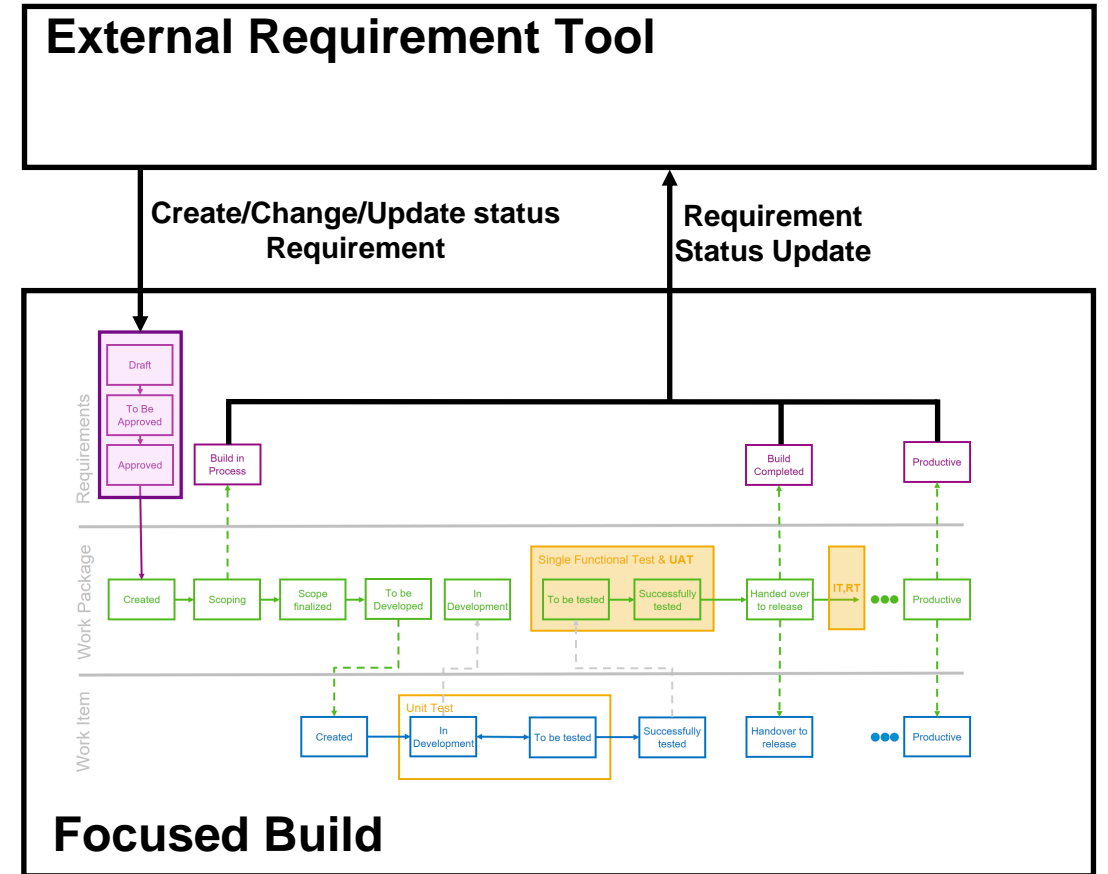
External Requirement Tool

Create/Change/Update status Requirement

Requirement Status Update

Requirements

Draft

To Be Approved

Approved

Build in Process

Build Completed

Productive

Work Package

Created

Scoping

Scope finalized

To be Developed

In Development

Single Functional Test & UAT

To be tested

Successfully tested

Handed over to release

IT,RT

Productive

Work Item

Created

Unit Test

In Development

To be tested

Successfully tested

Handover to release

Productive

Focused Build